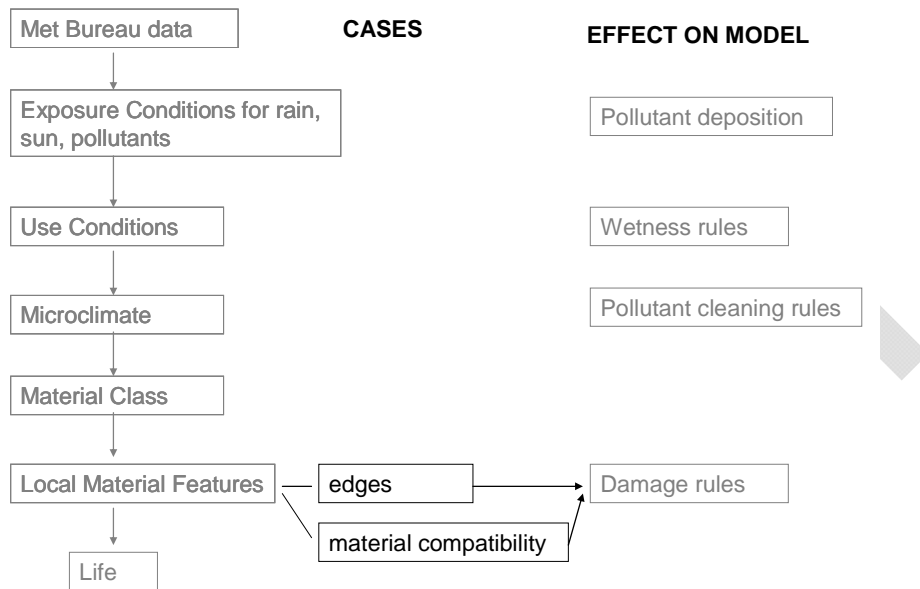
Met Bureau data

CASES

EFFECT ON MODEL

Exposure Conditions for rain, sun, pollutants

Pollutant deposition

Use Conditions

Wetness rules

Microclimate

Pollutant cleaning rules

Material Class

Local Material Features

edges

Damage rules

material compatibility

Life